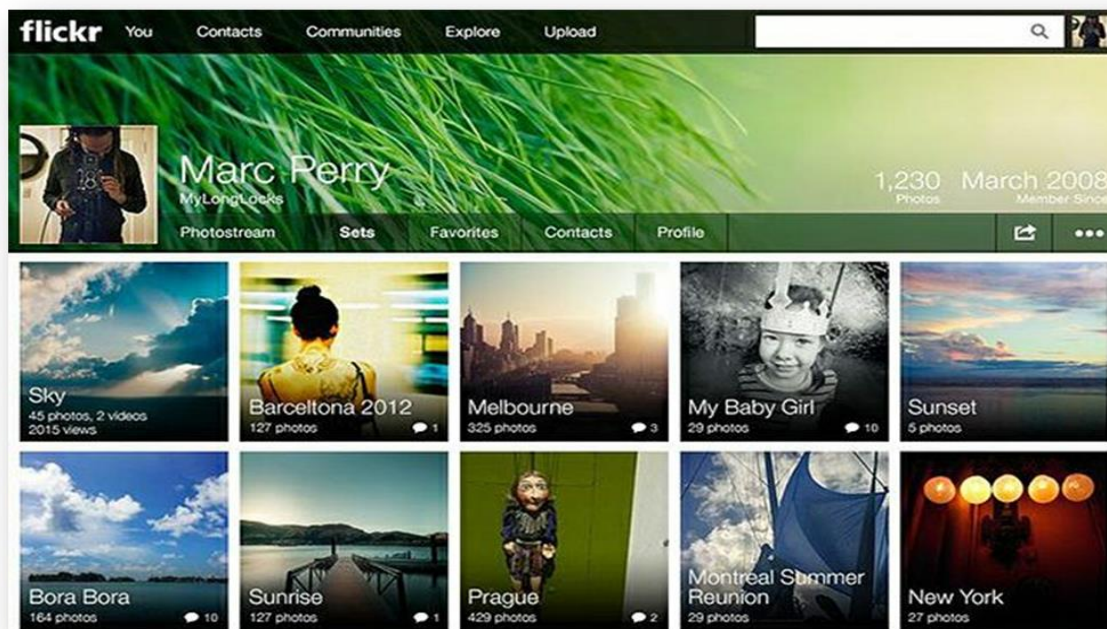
flickr You Contacts Communities Explore Upload

Marc Perry
MyLongLocks

1,230
Photos

March 2008
Member Since

Photostream Sets Favorites Contacts Profile

Sky
45 photos, 2 videos
2015 views

Barceltona 2012
127 photos
1

Melbourne
325 photos
3

My Baby Girl
29 photos
10

Sunset
5 photos

Bora Bora
164 photos
10

Sunrise
127 photos
1

Prague
429 photos
2

Montreal Summer Reunion
29 photos

New York
27 photos